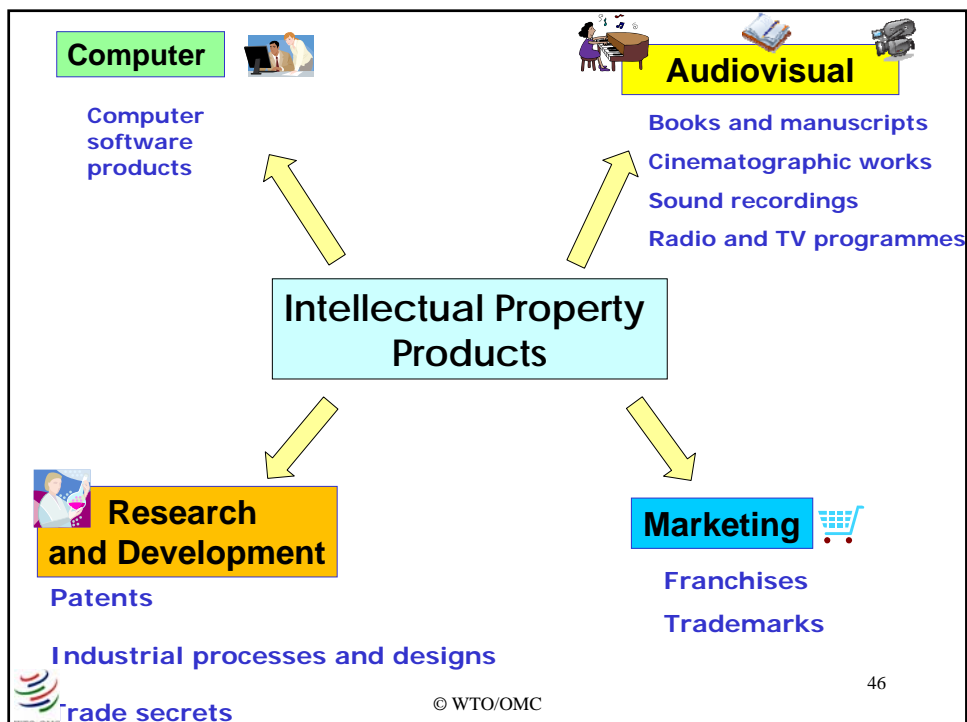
Computer

Computer software products

Audiovisual

Books and manuscripts

Cinematographic works

Sound recordings

Radio and TV programmes

Intellectual Property Products

Research and Development

Patents

Industrial processes and designs

Trade secrets

Marketing

Franchises

Trademarks

46

© WTO/OMC